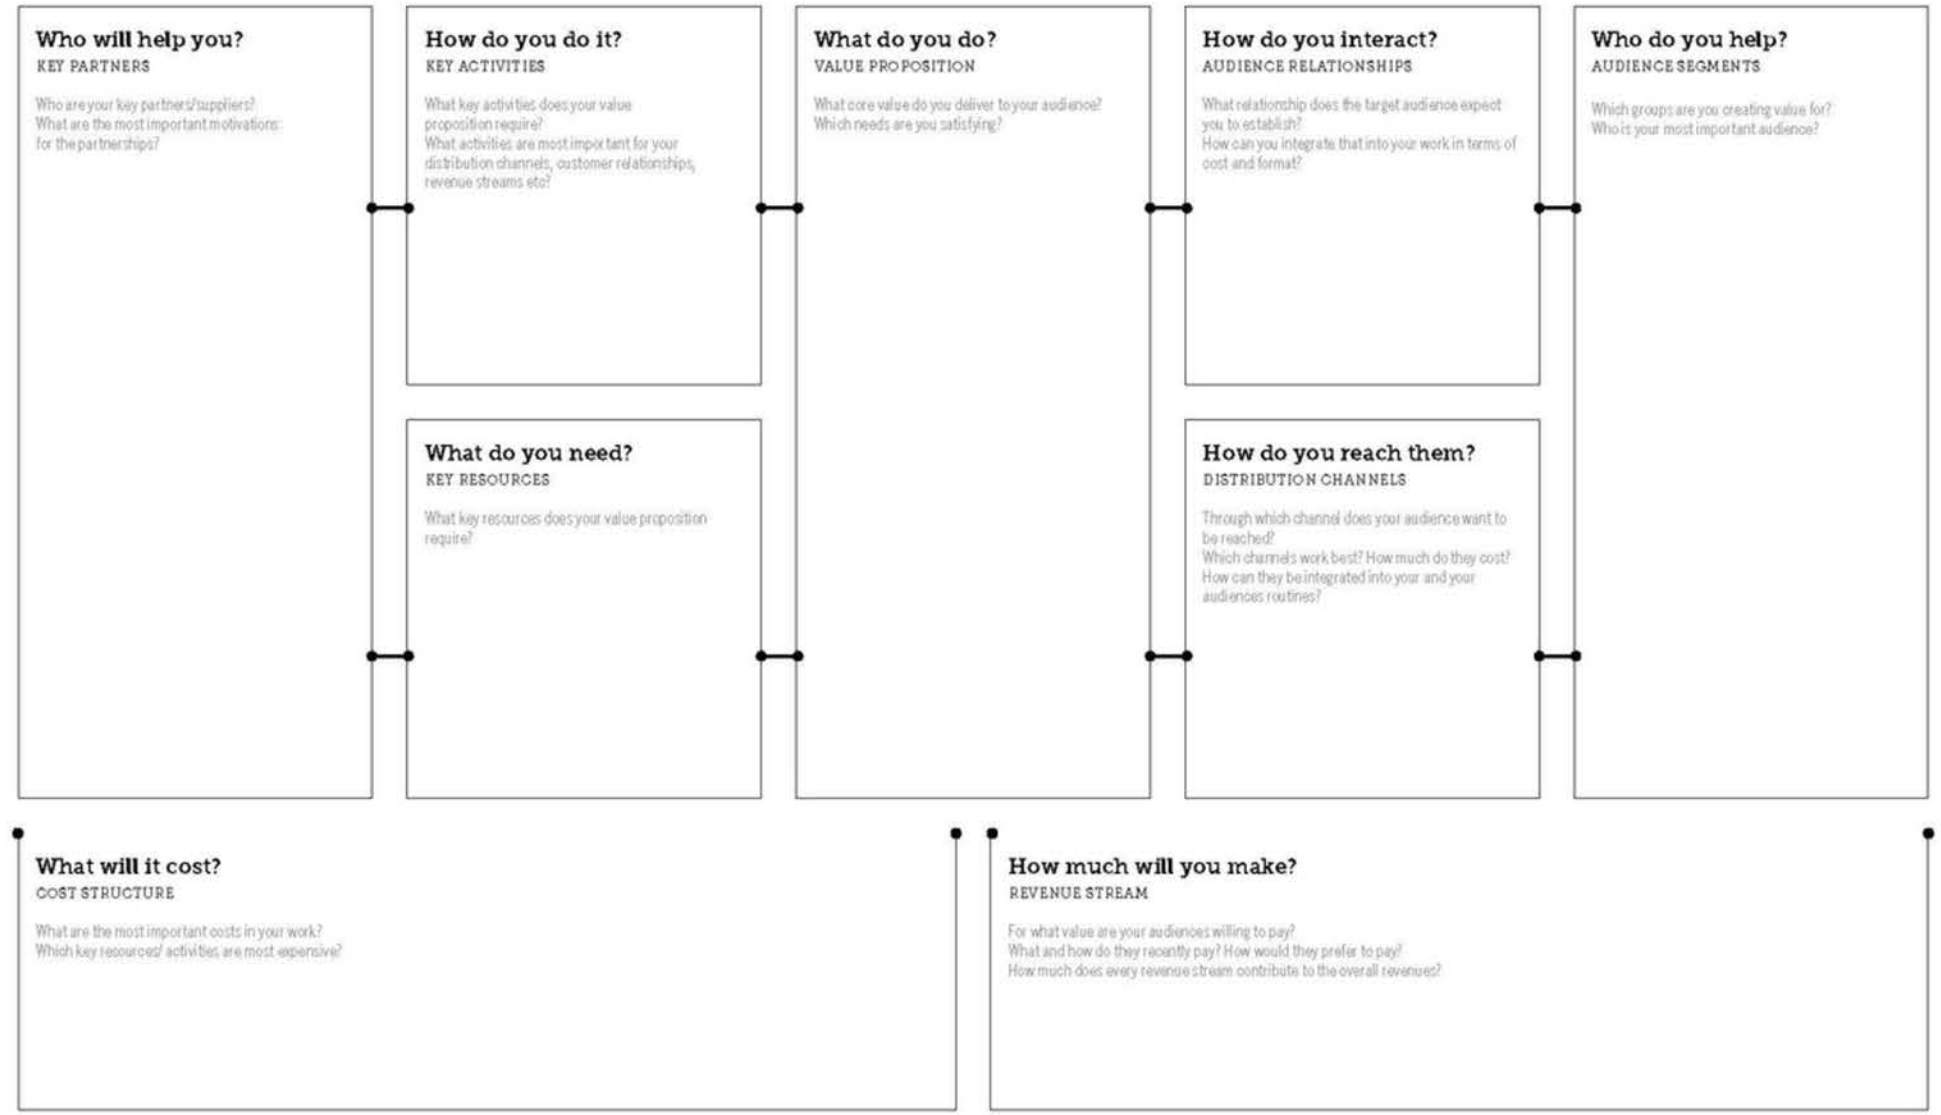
**Who will help you?**
KEY PARTNERS

Who are your key partners/suppliers?
What are the most important motivations for the partnerships?

**How do you do it?**
KEY ACTIVITIES

What key activities does your value proposition require?
What activities are most important for your distribution channels, customer relationships, revenue streams etc?

**What do you need?**
KEY RESOURCES

What key resources does your value proposition require?

**What do you do?**
VALUE PROPOSITION

What core value do you deliver to your audience?
Which needs are you satisfying?

**How do you interact?**
AUDIENCE RELATIONSHIPS

What relationship does the target audience expect you to establish?
How can you integrate that into your work in terms of cost and format?

**How do you reach them?**
DISTRIBUTION CHANNELS

Through which channel does your audience want to be reached?
Which channels work best? How much do they cost?
How can they be integrated into your and your audiences routines?

**Who do you help?**
AUDIENCE SEGMENTS

Which groups are you creating value for?
Who is your most important audience?

**What will it cost?**
COST STRUCTURE

What are the most important costs in your work?
Which key resources/ activities are most expensive?

**How much will you make?**
REVENUE STREAM

For what value are your audiences willing to pay?
What and how do they recently pay? How would they prefer to pay?
How much does every revenue stream contribute to the overall revenues?